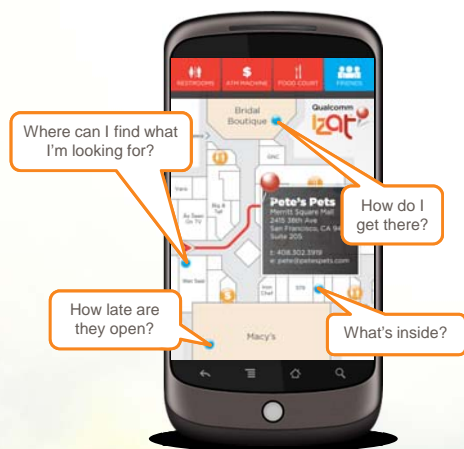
RESTROOMS

ATM MACHINE

FOOD COURT

FRIENDS

Bridal Boutique

Qualcomm

IZat

Where can I find what I'm looking for?

GNC

Vans

Big & Tall

As Seen On TV

Pete's Pets

Merritt Square Mall
2415 38th Ave
San Francisco, CA 9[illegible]
Suite 205

t: 408.302.3919
e: pete@petespets.com

How do I get there?

Wet Seal

Iron Chef

DTS

How late are they open?

Macy's

What's inside?